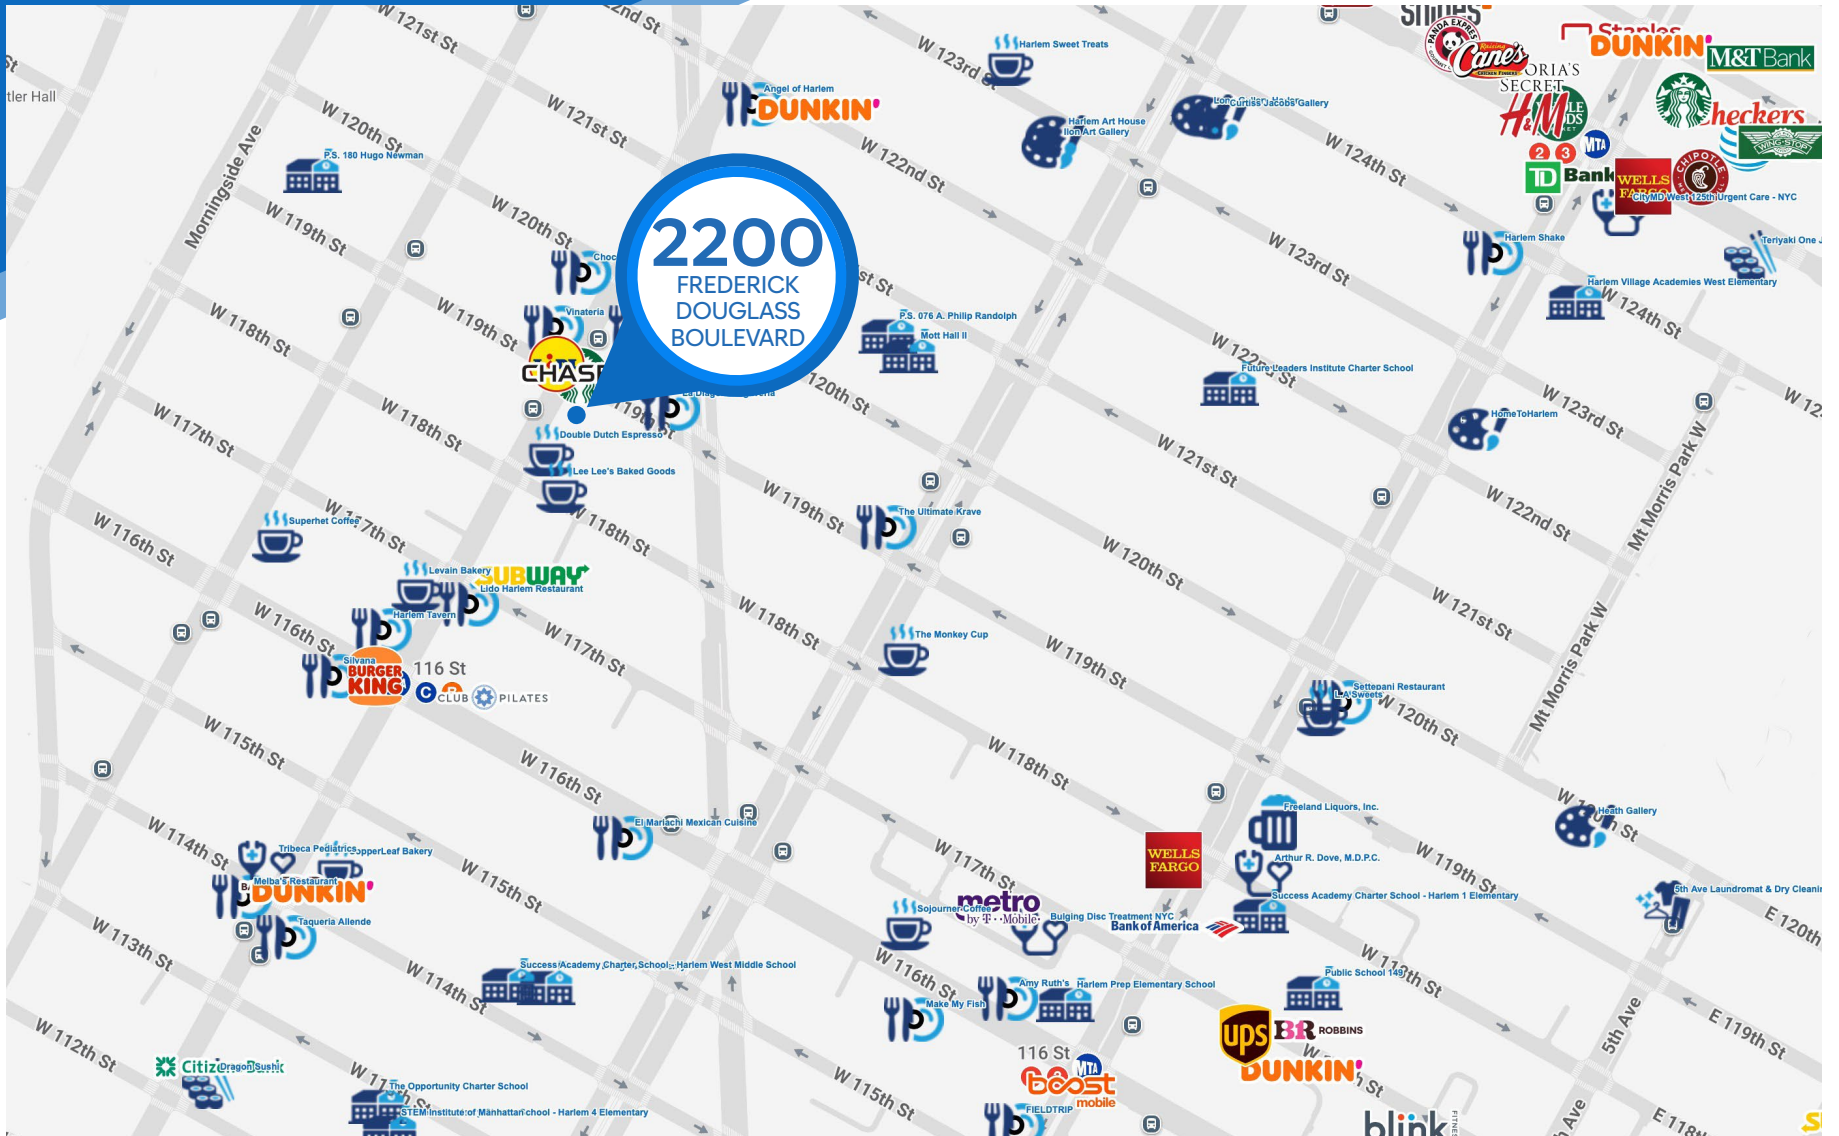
2200
FREDERICK
DOUGLASS
BOULEVARD

W 121st St
nd St
W 123rd St
Harlem Sweet Treats
tler Hall
W 120th St
Angel of Harlem
DUNKIN'
W 121st St
W 122nd St
Harlem Art House
Lon Curtiss Jacobs Gallery
Ilon Art Gallery
W 124th St
P.S. 180 Hugo Newman
Morningside Ave
W 119th St
W 120th St
Choc
W 123rd St
Harlem Shake
Harlem Village Academies West Elementary
W 124th St
W 118th St
W 119th St
Vinateria
CHASE
P.S. 076 A. Philip Randolph
Mott Hall II
W 122nd St
Future Leaders Institute Charter School
W 117th St
W 118th St
Double Dutch Espresso
120th St
HomeToHarlem
W 123rd St
Lee Lee's Baked Goods
W 121st St
W 116th St
Superhet Coffee
W 117th St
118th St
W 119th St
The Ultimate Krave
W 120th St
W 122nd St
Mt Morris Park W
Levain Bakery
SUBWAY
Lido Harlem Restaurant
Harlem Tavern
W 116th St
W 117th St
W 118th St
The Monkey Cup
W 119th St
W 121st St
Silvana
BURGER KING
116 St
CLUB
PILATES
Mt Morris Park W
Settepani Restaurant
L.A. Sweets
W 120th St
W 115th St
W 116th St
W 118th St
Freeland Liquors, Inc.
Heath Gallery
W 114th St
El Mariachi Mexican Cuisine
W 117th St
WELLS FARGO
Arthur R. Dove, M.D.P.C.
W 119th St
Tribeca Pediatrics
PepperLeaf Bakery
Melba's Restaurant
DUNKIN'
W 115th St
Sojourner Coffee
metro by T-Mobile
Bulging Disc Treatment NYC
Bank of America
Success Academy Charter School - Harlem 1 Elementary
5th Ave Laundromat & Dry Cleanin
E 120th
Taqueria Allende
W 113th St
Success Academy Charter School - Harlem West Middle School
W 114th St
W 116th St
Amy Ruth's
Harlem Prep Elementary School
Public School 149
W 118th St
Make My Fish
116 St
MTA
boost mobile
UPS
BR ROBBINS
DUNKIN'
5th Ave
E 119th St
W 112th St
Citiz
Dragon Sushi
The Opportunity Charter School
STEM Institute of Manhattan School - Harlem 4 Elementary
W 115th St
FIELDTRIP
blink
E 118th
Ave
Cane's
ORIA'S SECRET
H&M
Staples
DUNKIN'
M&T Bank
Checkers
WING STOP
2 3
MTA
TD Bank
WELLS FARGO
CHIPOTLE
CityMD West 125th Urgent Care - NYC
Teriyaki One